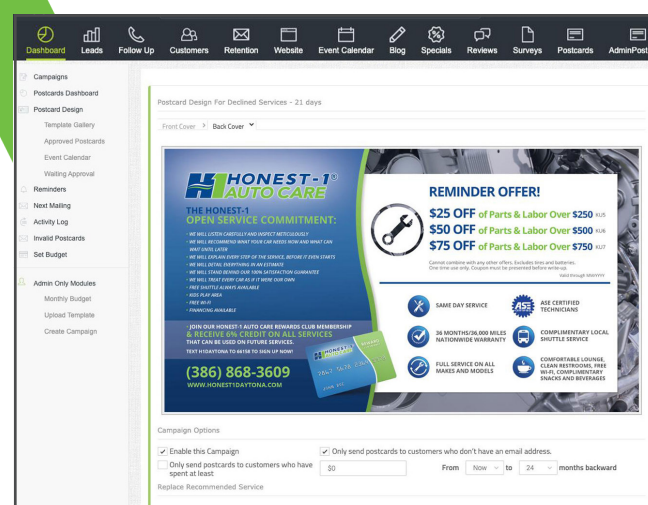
Dashboard Leads Follow Up Customers Retention Website Event Calendar Blog Specials Reviews Surveys Postcards AdminPost

Campaigns
Postcards Dashboard
Postcard Design
Template Gallery
Approved Postcards
Event Calendar
Waiting Approval
Reminders
Next Mailing
Activity Log
Invalid Postcards
Set Budget
Admin Only Modules
Monthly Budget
Upload Template
Create Campaign

Postcard Design For Declined Services - 21 days

Front Cover > Back Cover

HONEST-1® AUTO CARE

THE HONEST-1 OPEN SERVICE COMMITMENT:

- WE WILL LISTEN CAREFULLY AND INSPECT METICULOUSLY
- WE WILL RECOMMEND WHAT YOUR CAR NEEDS NOW AND WHAT CAN WAIT UNTIL LATER
- WE WILL EXPLAIN EVERY STEP OF THE SERVICE, BEFORE IT EVEN STARTS
- WE WILL DETAIL EVERYTHING IN AN ESTIMATE
- WE WILL STAND BEHIND OUR 100% SATISFACTION GUARANTEE
- WE WILL TREAT EVERY CAR AS IF IT WERE OUR OWN
- FREE SHUTTLE ALWAYS AVAILABLE
- KIDS PLAY AREA
- FREE WI-FI
- FINANCING AVAILABLE

JOIN OUR HONEST-1 AUTO CARE REWARDS CLUB MEMBERSHIP & RECEIVE 6% CREDIT ON ALL SERVICES THAT CAN BE USED ON FUTURE SERVICES.
TEXT H1DAYTONA TO 68158 TO SIGN UP NOW!

(386) 868-3609
WWW.HONEST1DAYTONA.COM

REMINDER OFFER!
$25 OFF of Parts & Labor Over $250 XU5
$50 OFF of Parts & Labor Over $500 XU6
$75 OFF of Parts & Labor Over $750 XU7
Cannot combine with any other offers. Excludes tires and batteries. One time use only. Coupon must be presented before write-up.
Valid through MM/YYYY

SAME DAY SERVICE
ASE CERTIFIED TECHNICIANS
36 MONTHS/36,000 MILES NATIONWIDE WARRANTY
COMPLIMENTARY LOCAL SHUTTLE SERVICE
FULL SERVICE ON ALL MAKES AND MODELS
COMFORTABLE LOUNGE, CLEAN RESTROOMS, FREE WI-FI, COMPLIMENTARY SNACKS AND BEVERAGES

Campaign Options
Enable this Campaign
Only send postcards to customers who don't have an email address.
Only send postcards to customers who have spent at least $0
From Now to 24 months backward
Replace Recommended Service